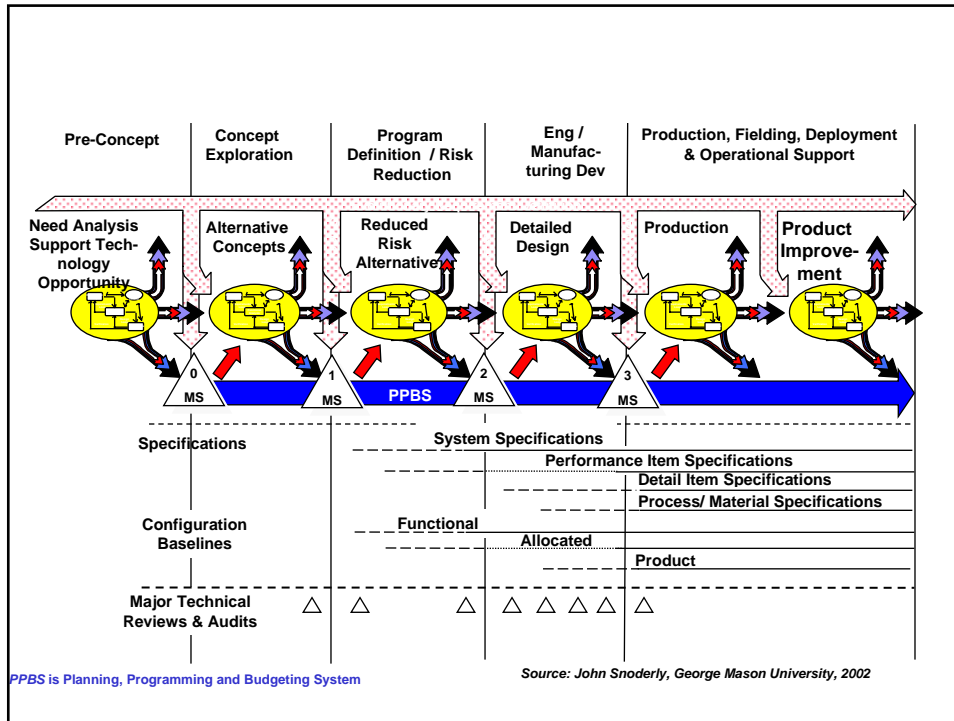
Pre-Concept

Concept Exploration

Program Definition / Risk Reduction

Eng / Manufacturing Dev

Production, Fielding, Deployment & Operational Support

Need Analysis Support Technology Opportunity

Alternative Concepts

Reduced Risk Alternative

Detailed Design

Production

Product Improvement

0 MS

1 MS

PPBS

2 MS

3 MS

Specifications

System Specifications

Performance Item Specifications

Detail Item Specifications

Process/ Material Specifications

Configuration Baselines

Functional

Allocated

Product

Major Technical Reviews & Audits

PPBS is Planning, Programming and Budgeting System

Source: John Snoderly, George Mason University, 2002